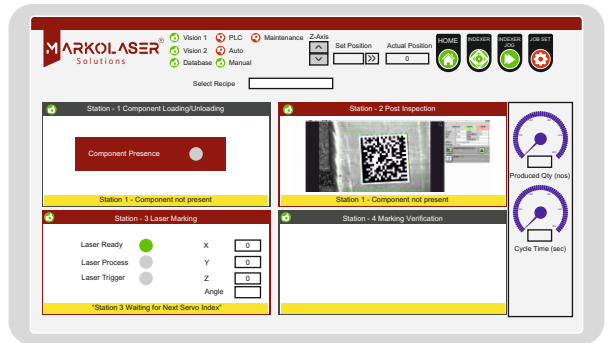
MARKOLASER
Solutions

Vision 1
Vision 2
Database
PLC
Auto
Manual
Maintenance

Z-Axis
Set Position
Actual Position
0

HOME
INDEXER
INDEXER JOG
JOB SET

Select Recipe

Station - 1 Component Loading/Unloading
Component Presence
Station 1 - Component not present

Station - 2 Post Inspection
Station 1 - Component not present

Produced Qty (nos)
Cycle Time (sec)

Station - 3 Laser Marking
Laser Ready
Laser Process
Laser Trigger
X 0
Y 0
Z 0
Angle
"Station 3 Waiting for Next Servo Index"

Station - 4 Marking Verification